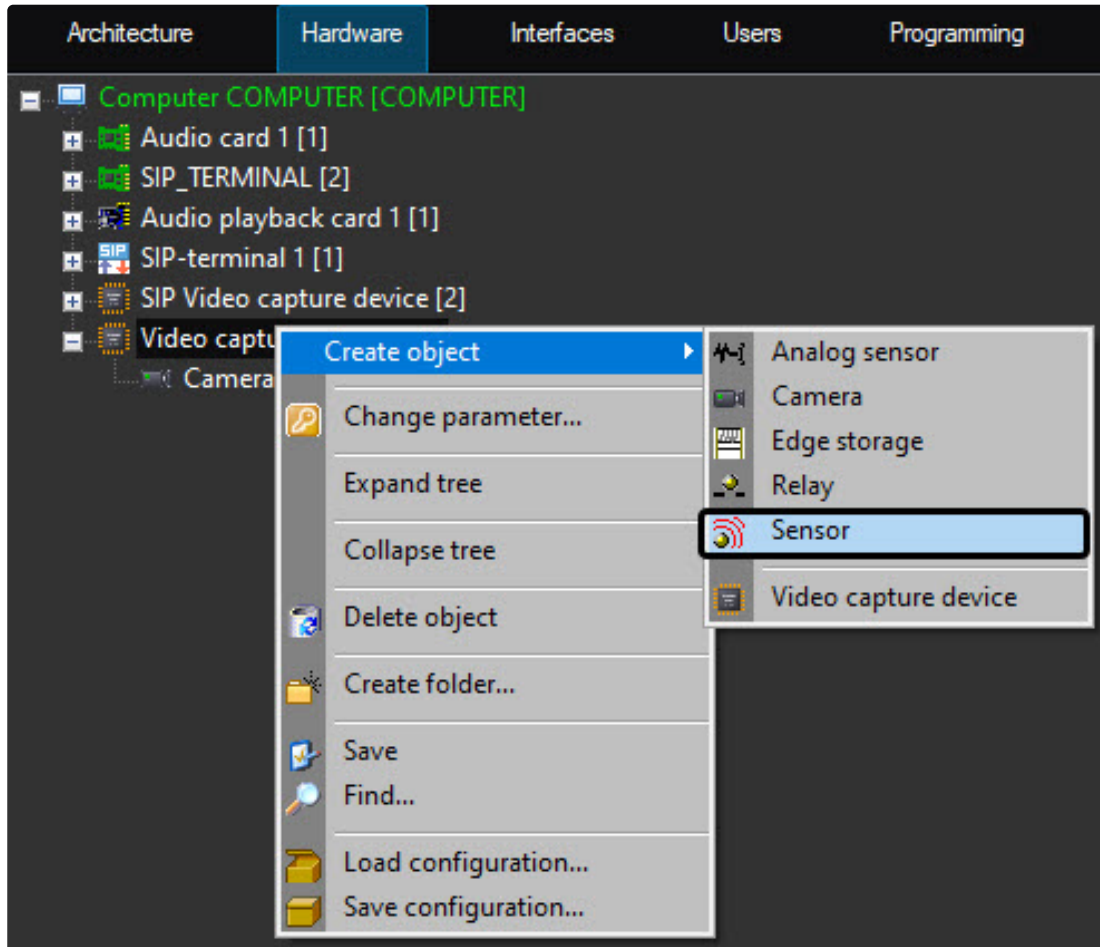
Architecture Hardware Interfaces Users Programming

Computer COMPUTER [COMPUTER]
Audio card 1 [1]
SIP_TERMINAL [2]
Audio playback card 1 [1]
SIP-terminal 1 [1]
SIP Video capture device [2]
Video captu
Camera

Create object
Change parameter...
Expand tree
Collapse tree
Delete object
Create folder...
Save
Find...
Load configuration...
Save configuration...

Analog sensor
Camera
Edge storage
Relay
Sensor
Video capture device